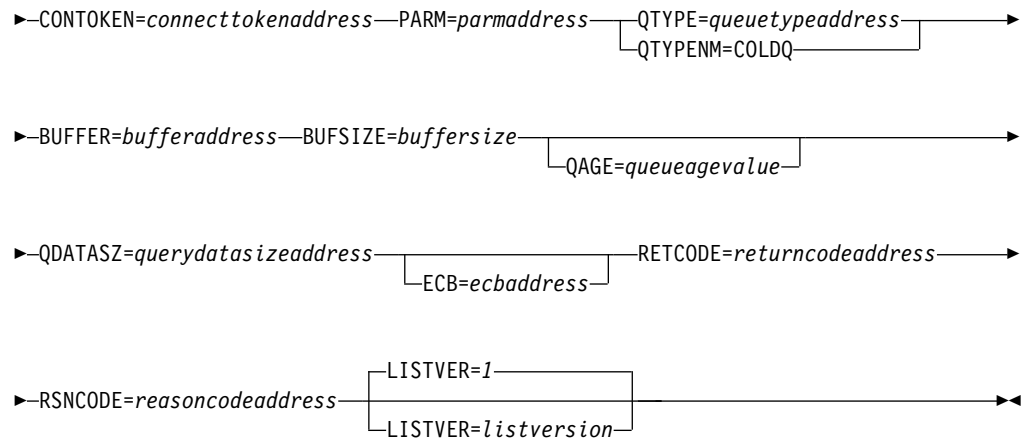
CONTOKEN=connecttokenaddress PARM=parmaddress QTYPE=queuetypeaddress
QTYPENM=COLDQ

BUFFER=bufferaddress BUFSIZE=buffersize
QAGE=queueagevalue

QDATASZ=querydatasizeaddress RETCODE=returncodeaddress
ECB=ecbaddress

RSNCODE=reasoncodeaddress LISTVER=1
LISTVER=listversion